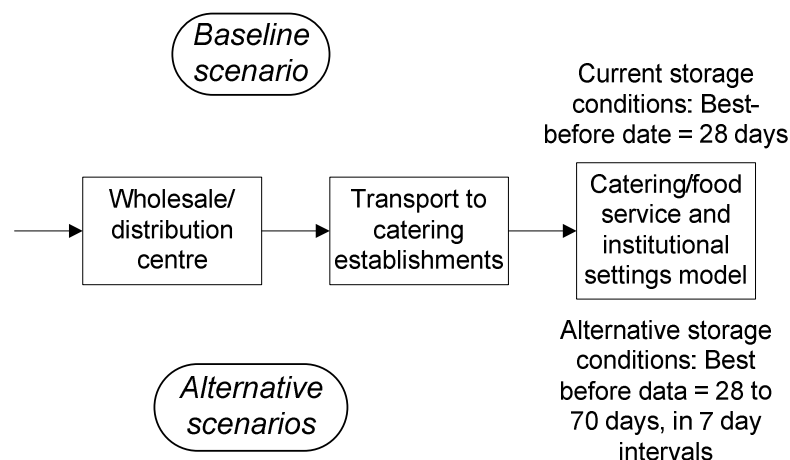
Baseline scenario

Current storage conditions: Best-before date = 28 days

Wholesale/ distribution centre

Transport to catering establishments

Catering/food service and institutional settings model

Alternative storage conditions: Best before data = 28 to 70 days, in 7 day intervals

Alternative scenarios